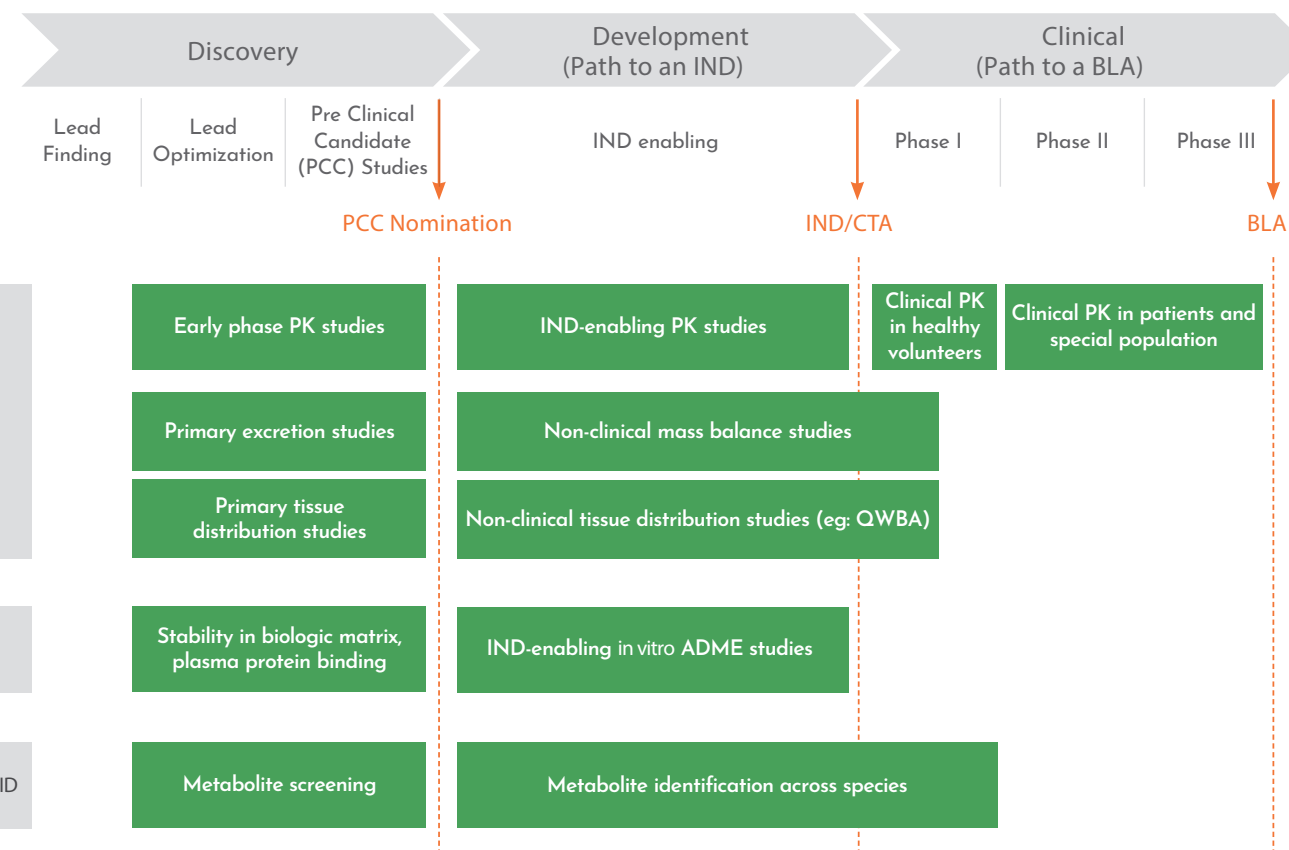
Discovery

Development
(Path to an IND)

Clinical
(Path to a BLA)

Lead Finding

Lead Optimization

Pre Clinical Candidate (PCC) Studies

IND enabling

Phase I

Phase II

Phase III

PCC Nomination

IND/CTA

BLA

Early phase PK studies

IND-enabling PK studies

Clinical PK in healthy volunteers

Clinical PK in patients and special population

Primary excretion studies

Non-clinical mass balance studies

Primary tissue distribution studies

Non-clinical tissue distribution studies (eg: QWBA)

Stability in biologic matrix, plasma protein binding

IND-enabling in vitro ADME studies

ID

Metabolite screening

Metabolite identification across species